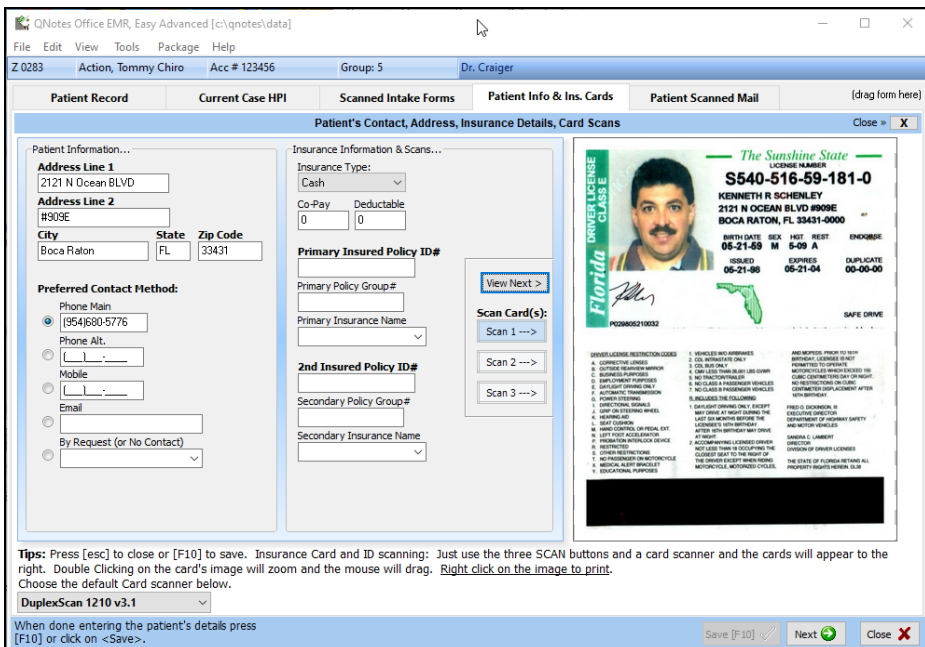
QNotes Office EMR, Easy Advanced [c:\qnotes\data]

File Edit View Tools Package Help

Z 0283 | Action, Tommy Chiro | Acc # 123456 | Group: 5 | Dr. Craiger

Patient Record | Current Case HPI | Scanned Intake Forms | Patient Info & Ins. Cards | Patient Scanned Mail | (drag form here)

Patient's Contact, Address, Insurance Details, Card Scans

Close » X

Patient Information...

Address Line 1
2121 N Ocean BLVD
Address Line 2
#909E
City
Boca Raton
State
FL
Zip Code
33431

Preferred Contact Method:
Phone Main
(954)680-5776
Phone Alt.
(___)___-____
Mobile
(___)___-____
Email
By Request (or No Contact)

Insurance Information & Scans...
Insurance Type:
Cash
Co-Pay
0
Deductable
0

Primary Insured Policy ID#
Primary Policy Group#
Primary Insurance Name

2nd Insured Policy ID#
Secondary Policy Group#
Secondary Insurance Name

View Next >
Scan Card(s):
Scan 1 --->
Scan 2 --->
Scan 3 --->

The Sunshine State
LICENSE NUMBER
S540-516-59-181-0
KENNETH R SCHENLEY
2121 N OCEAN BLVD #909E
BOCA RATON, FL 33431-0000
BIRTH DATE SEX HGT. REST. ENDORSE
05-21-59 M 5-09 A
ISSUED EXPIRES DUPLICATE
05-21-98 05-21-04 00-00-00
DRIVER LICENSE CLASS E
Florida
SAFE DRIVE
P029805210032

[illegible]

Tips: Press [esc] to close or [F10] to save. Insurance Card and ID scanning: Just use the three SCAN buttons and a card scanner and the cards will appear to the right. Double Clicking on the card's image will zoom and the mouse will drag. Right click on the image to print.
Choose the default Card scanner below.
DuplexScan 1210 v3.1

When done entering the patient's details press [F10] or click on <Save>.

Save [F10] | Next | Close